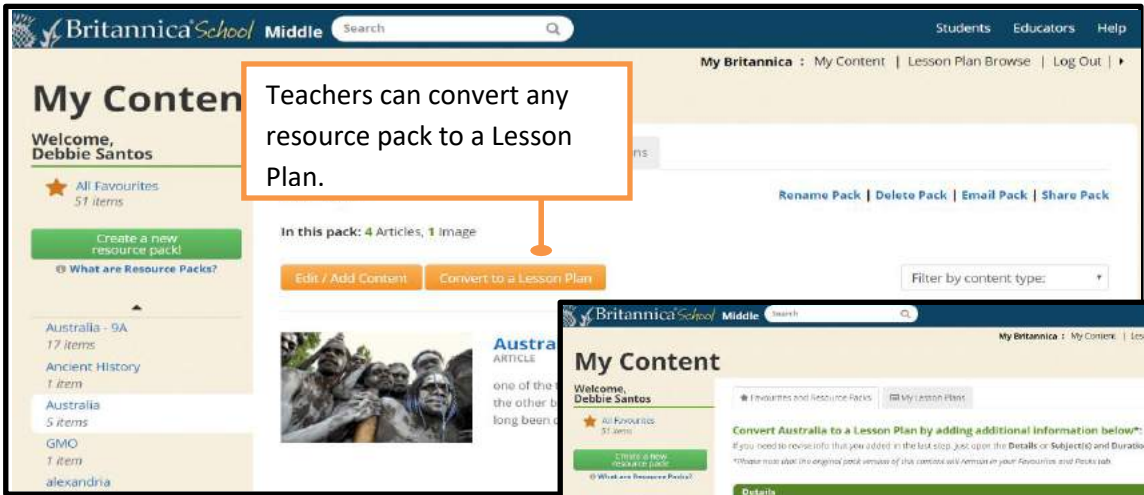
Britannica School Middle Search

Students Educators Help

My Britannica : My Content | Lesson Plan Browse | Log Out |

My Conten

Teachers can convert any resource pack to a Lesson Plan.

Welcome, Debbie Santos

All Favourites 51 items

Create a new resource pack!

What are Resource Packs?

Australia - 9A 17 items

Ancient History 1 item

Australia 5 items

GMO 1 item

alexandria

ns

Rename Pack | Delete Pack | Email Pack | Share Pack

In this pack: 4 Articles, 1 Image

Edit / Add Content

Convert to a Lesson Plan

Filter by content type:

Austra

ARTICLE

one of the

the other b

long been

Britannica School Middle Search

My Britannica : My Content | Les

My Content

Welcome, Debbie Santos

All Favourites 51 items

Create a new resource pack!

What are Resource Packs?

Favourites and Resource Packs

My Lesson Plans

Convert Australia to a Lesson Plan by adding additional information below!:

If you need to revise info that you added in the last step, just open the Details or Subject(s) and Duratio

*Please note that the original pack version of this contains will remain in your Favourites and Packs tab.

Details